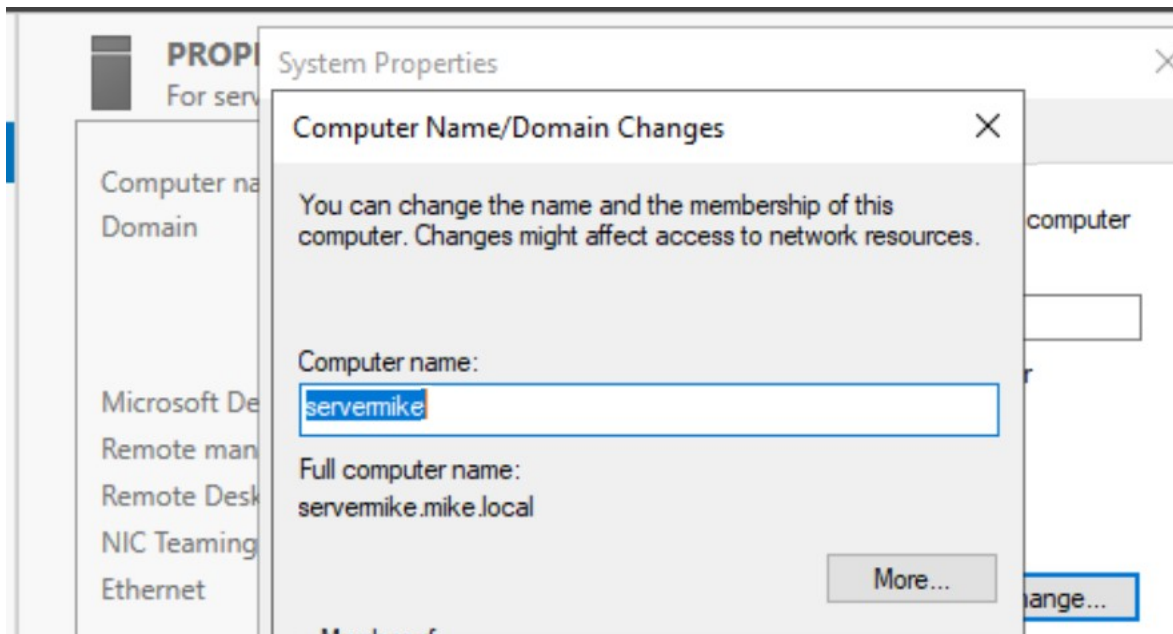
PROPI
For serv

Computer na
Domain

Microsoft De
Remote man
Remote Desk
NIC Teaming
Ethernet

System Properties

×

Computer Name/Domain Changes

×

You can change the name and the membership of this computer. Changes might affect access to network resources.

Computer name:
servermike

Full computer name:
servermike.mike.local

More...

computer

r

hange...

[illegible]